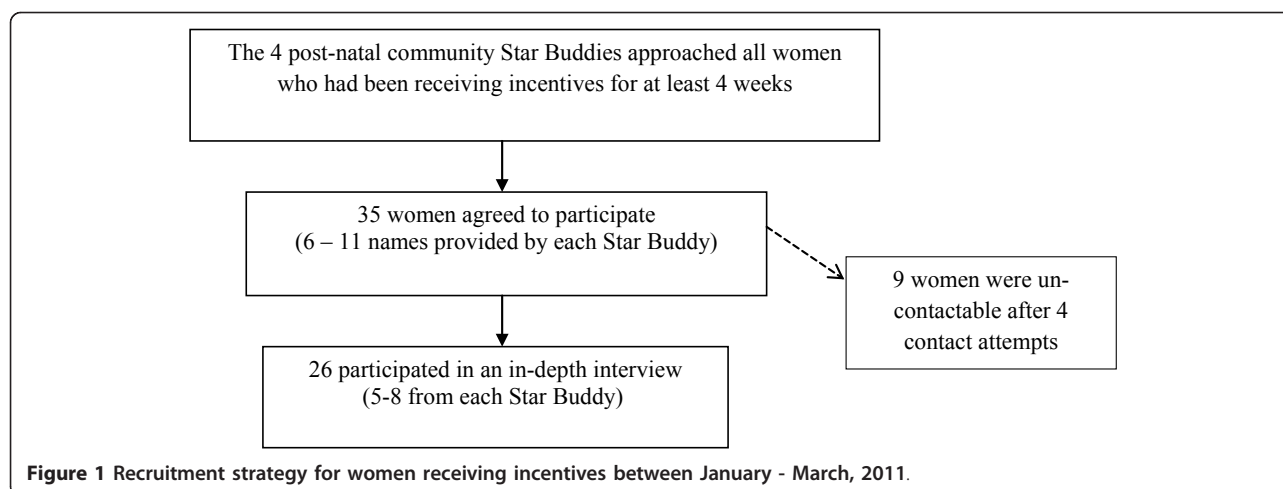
The 4 post-natal community Star Buddies approached all women who had been receiving incentives for at least 4 weeks

35 women agreed to participate
(6 – 11 names provided by each Star Buddy)

9 women were un-contactable after 4 contact attempts

26 participated in an in-depth interview
(5-8 from each Star Buddy)

**Figure 1 Recruitment strategy for women receiving incentives between January - March, 2011**.